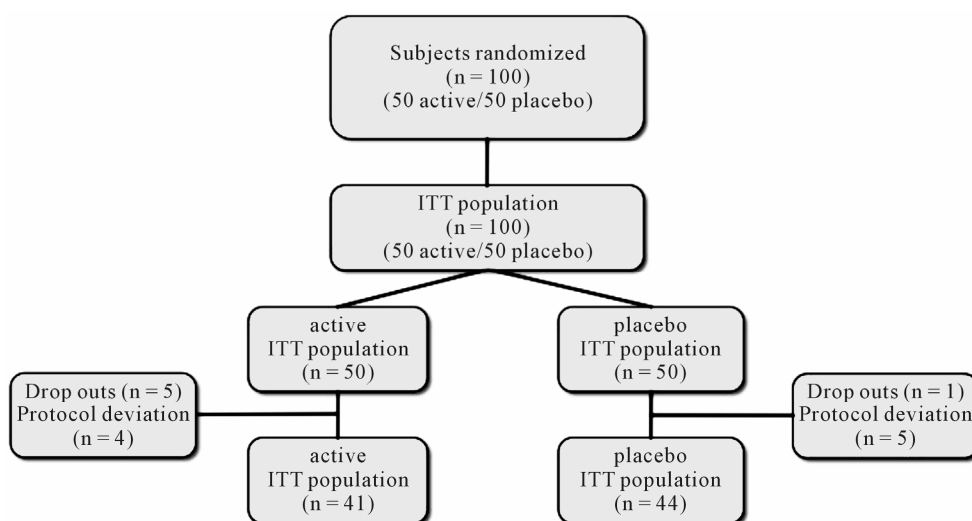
Subjects randomized
(n = 100)
(50 active/50 placebo)

ITT population
(n = 100)
(50 active/50 placebo)

active
ITT population
(n = 50)

placebo
ITT population
(n = 50)

Drop outs (n = 5)
Protocol deviation
(n = 4)

active
ITT population
(n = 41)

placebo
ITT population
(n = 44)

Drop outs (n = 1)
Protocol deviation
(n = 5)